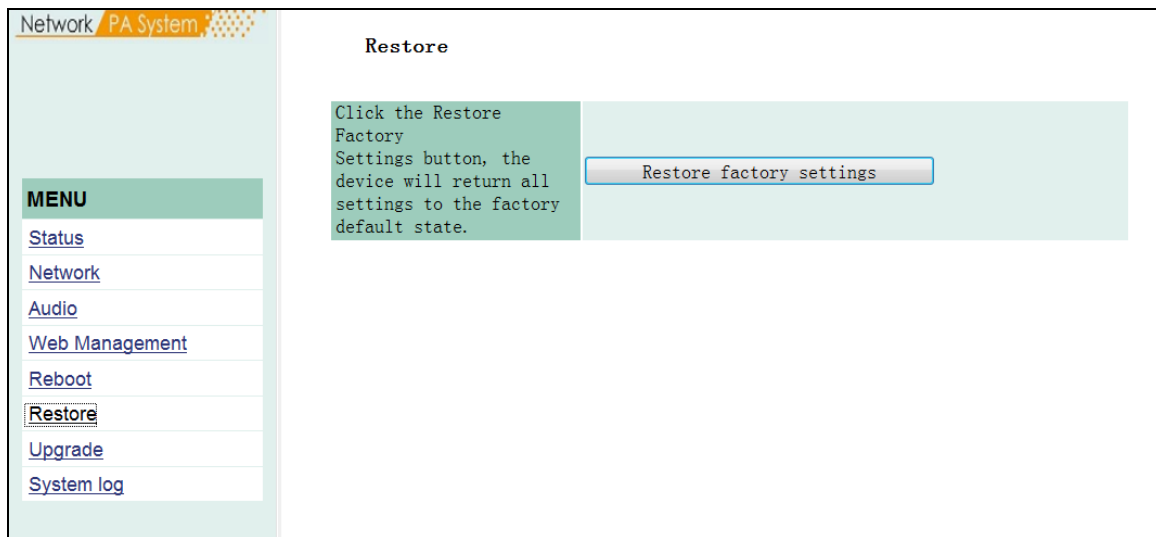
Network PA System

MENU

Status

Network

Audio

Web Management

Reboot

Restore

Upgrade

System log

Restore

| Click the Restore Factory Settings button, the device will return all settings to the factory default state. | Restore factory settings |
|---|---|